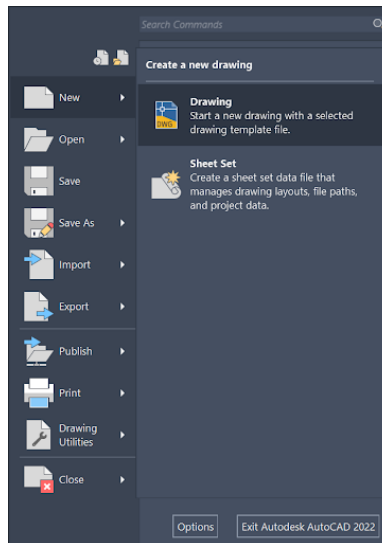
Search Commands

Create a new drawing

New

Drawing
Start a new drawing with a selected drawing template file.

Open

Sheet Set
Create a sheet set data file that manages drawing layouts, file paths, and project data.

Save

Save As

Import

Export

Publish

Print

Drawing Utilities

Close

DWG

Options

Exit Autodesk AutoCAD 2022